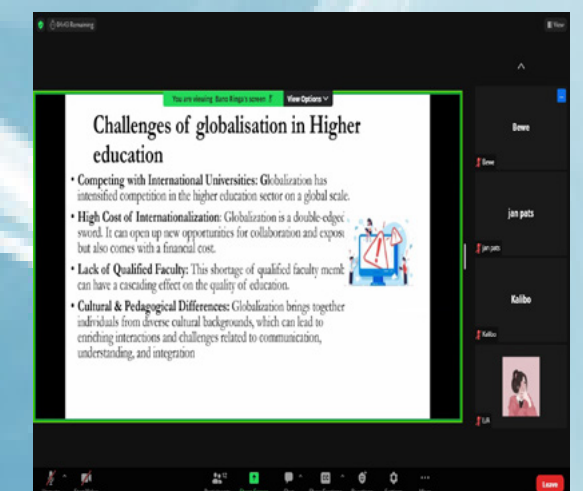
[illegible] Remaining

View

You are viewing Banu Kinga's screen View Options

Challenges of globalisation in Higher education

• Competing with International Universities: Globalization has intensified competition in the higher education sector on a global scale.

• High Cost of Internationalization: Globalization is a double-edge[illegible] sword. It can open up new opportunities for collaboration and expos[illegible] but also comes with a financial cost.

• Lack of Qualified Faculty: This shortage of qualified faculty memb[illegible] can have a cascading effect on the quality of education.

• Cultural & Pedagogical Differences: Globalization brings together individuals from diverse cultural backgrounds, which can lead to enriching interactions and challenges related to communication, understanding, and integration

Bewe

Bewe

jan pats

jan pats

Kalibo

Kalibo

LIA

Leave